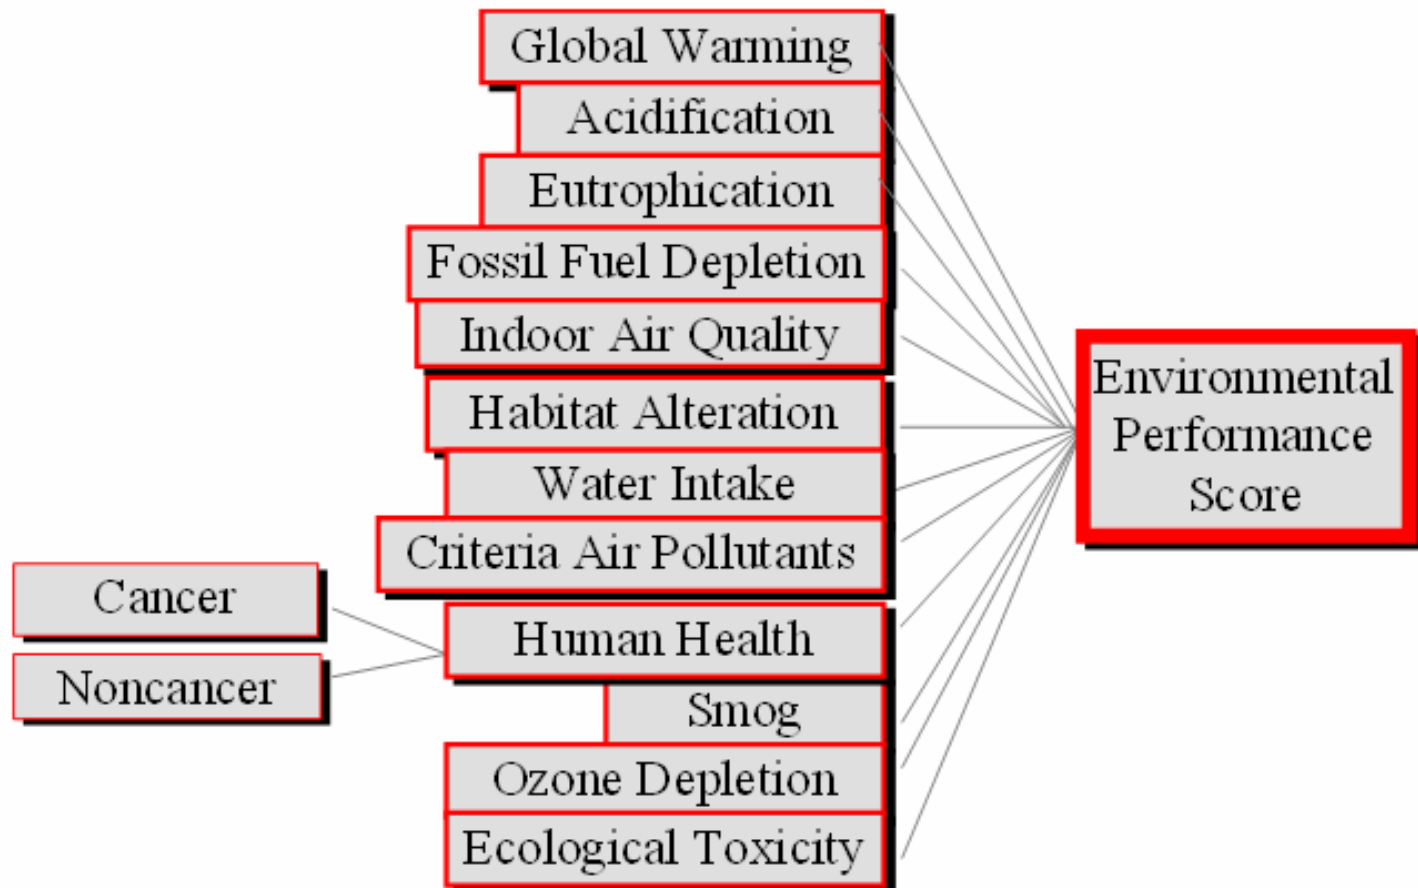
Global Warming
Acidification
Eutrophication
Fossil Fuel Depletion
Indoor Air Quality
Habitat Alteration
Water Intake
Criteria Air Pollutants
Human Health
Smog
Ozone Depletion
Ecological Toxicity

Cancer
Noncancer

Environmental Performance Score